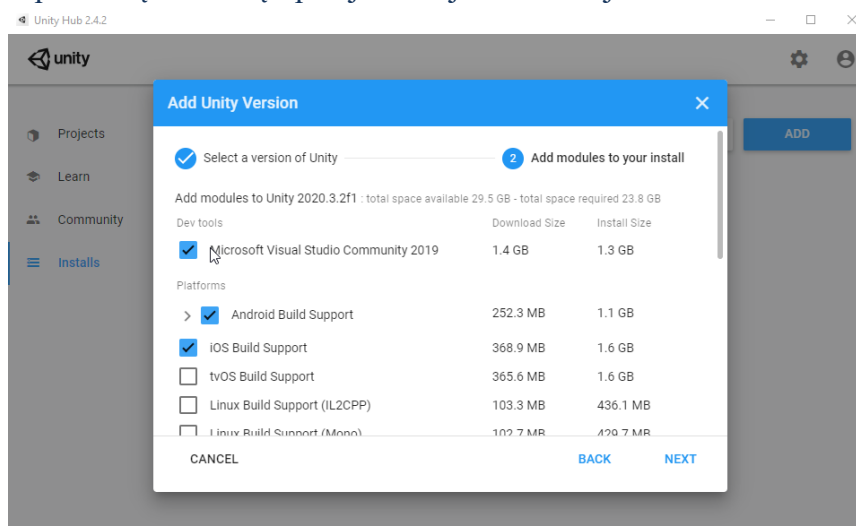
Unity Hub 2.4.2

unity

Projects
Learn
Community
Installs

ADD

Add Unity Version

Select a version of Unity
2 Add modules to your install

Add modules to Unity 2020.3.2f1 : total space available 29.5 GB - total space required 23.8 GB

| Dev tools | Download Size | Install Size |
|---|---|---|
| Microsoft Visual Studio Community 2019 | 1.4 GB | 1.3 GB |

| Platforms | | |
|---|---|---|
| Android Build Support | 252.3 MB | 1.1 GB |
| iOS Build Support | 368.9 MB | 1.6 GB |
| tvOS Build Support | 365.6 MB | 1.6 GB |
| Linux Build Support (IL2CPP) | 103.3 MB | 436.1 MB |
| Linux Build Support (Mono) | 102.7 MB | 429.7 MB |

CANCEL
BACK
NEXT